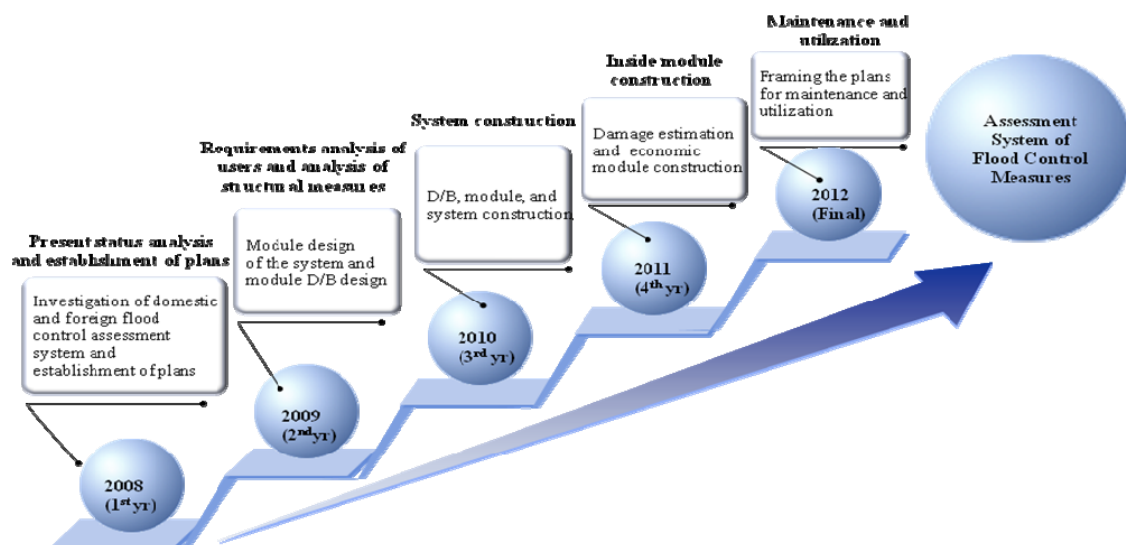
Maintenance and utilization

Framing the plans for maintenance and utilization

Inside module construction

Damage estimation and economic module construction

System construction

D/B, module, and system construction

Requirements analysis of users and analysis of structural measures

Module design of the system and module D/B design

Present status analysis and establishment of plans

Investigation of domestic and foreign flood control assessment system and establishment of plans

Assessment System of Flood Control Measures

2012 (Final)

2011 ($4^{th}$ yr)

2010 ($3^{rd}$ yr)

2009 ($2^{nd}$ yr)

2008 ($1^{st}$ yr)